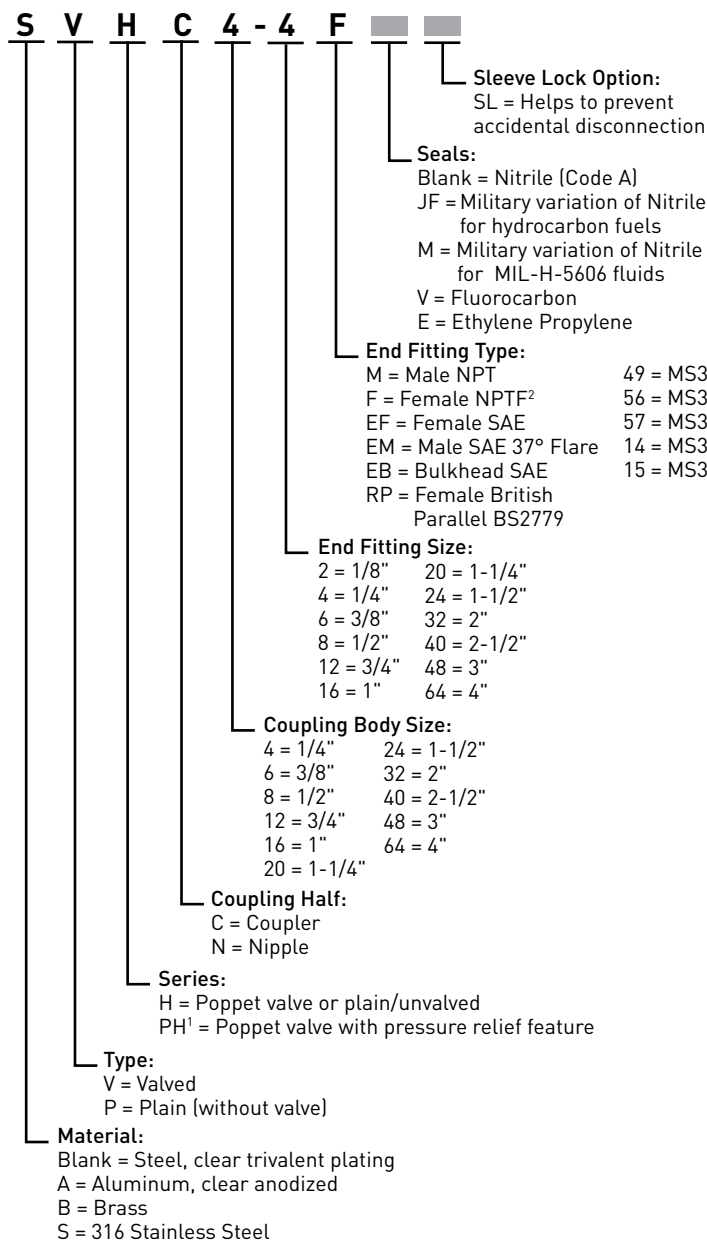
S V H C 4 - 4 F

Sleeve Lock Option:
SL = Helps to prevent accidental disconnection

Seals:
Blank = Nitrile (Code A)
JF = Military variation of Nitrile for hydrocarbon fuels
M = Military variation of Nitrile for MIL-H-5606 fluids
V = Fluorocarbon
E = Ethylene Propylene

End Fitting Type:
M = Male NPT
F = Female NPTF$^2$
EF = Female SAE
EM = Male SAE 37° Flare
EB = Bulkhead SAE
RP = Female British Parallel BS2779

49 = MS3
56 = MS3
57 = MS3
14 = MS3
15 = MS3

End Fitting Size:

| | |
|---|---|
| 2 = 1/8" | 20 = 1-1/4" |
| 4 = 1/4" | 24 = 1-1/2" |
| 6 = 3/8" | 32 = 2" |
| 8 = 1/2" | 40 = 2-1/2" |
| 12 = 3/4" | 48 = 3" |
| 16 = 1" | 64 = 4" |

Coupling Body Size:

| | |
|---|---|
| 4 = 1/4" | 24 = 1-1/2" |
| 6 = 3/8" | 32 = 2" |
| 8 = 1/2" | 40 = 2-1/2" |
| 12 = 3/4" | 48 = 3" |
| 16 = 1" | 64 = 4" |
| 20 = 1-1/4" | |

Coupling Half:
C = Coupler
N = Nipple

Series:
H = Poppet valve or plain/unvalved
PH$^1$ = Poppet valve with pressure relief feature

Type:
V = Valved
P = Plain (without valve)

Material:
Blank = Steel, clear trivalent plating
A = Aluminum, clear anodized
B = Brass
S = 316 Stainless Steel